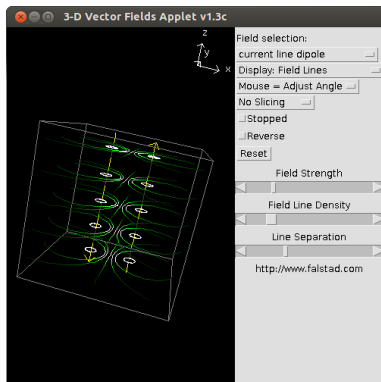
3-D Vector Fields Applet v1.3c

z
y
x

Field selection:
current line dipole
Display: Field Lines
Mouse = Adjust Angle
No Slicing
Stopped
Reverse
Reset
Field Strength
Field Line Density
Line Separation
http://www.falstad.com